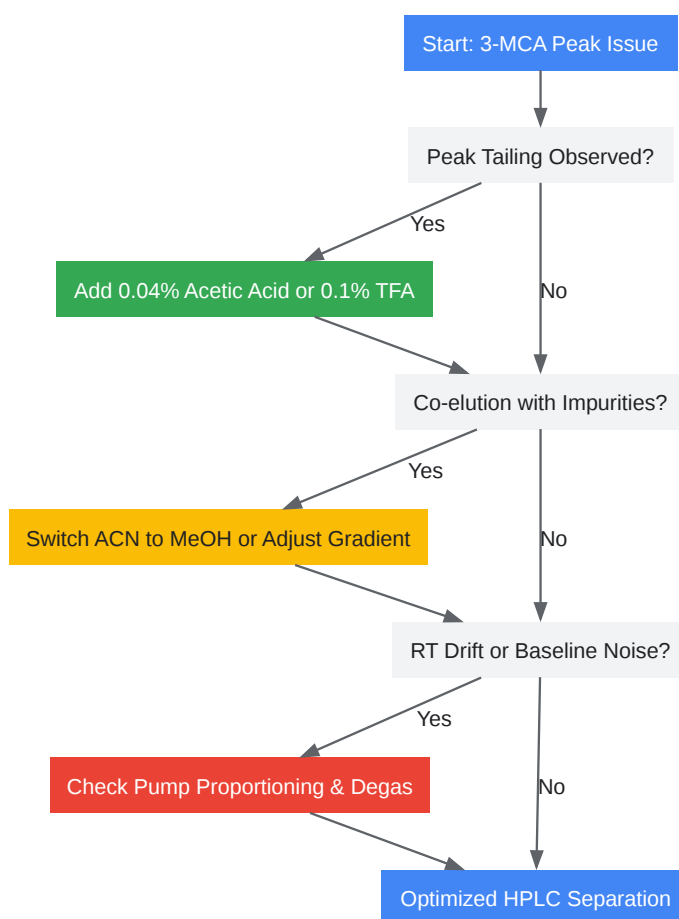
Start: 3-MCA Peak Issue

Peak Tailing Observed?

Yes

No

Add 0.04% Acetic Acid or 0.1% TFA

Co-elution with Impurities?

Yes

No

Switch ACN to MeOH or Adjust Gradient

RT Drift or Baseline Noise?

Yes

No

Check Pump Proportioning & Degas

Optimized HPLC Separation